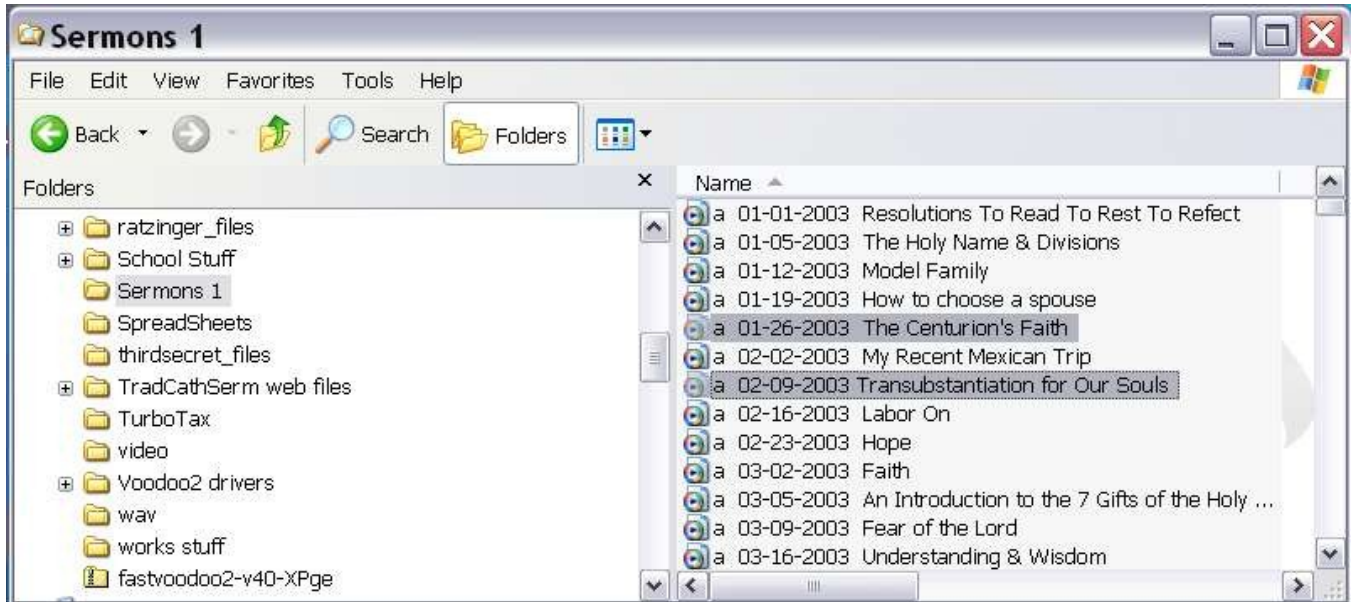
Sermons 1

File Edit View Favorites Tools Help

Back Search Folders

Folders ×

ratzinger_files
School Stuff
Sermons 1
SpreadSheets
thirdsecret_files
TradCathSerm web files
TurboTax
video
Voodoo2 drivers
wav
works stuff
fastvoodoo2-v40-XPge

Name

a 01-01-2003 Resolutions To Read To Rest To Refect
a 01-05-2003 The Holy Name & Divisions
a 01-12-2003 Model Family
a 01-19-2003 How to choose a spouse
a 01-26-2003 The Centurion's Faith
a 02-02-2003 My Recent Mexican Trip
a 02-09-2003 Transubstantiation for Our Souls
a 02-16-2003 Labor On
a 02-23-2003 Hope
a 03-02-2003 Faith
a 03-05-2003 An Introduction to the 7 Gifts of the Holy ...
a 03-09-2003 Fear of the Lord
a 03-16-2003 Understanding & Wisdom